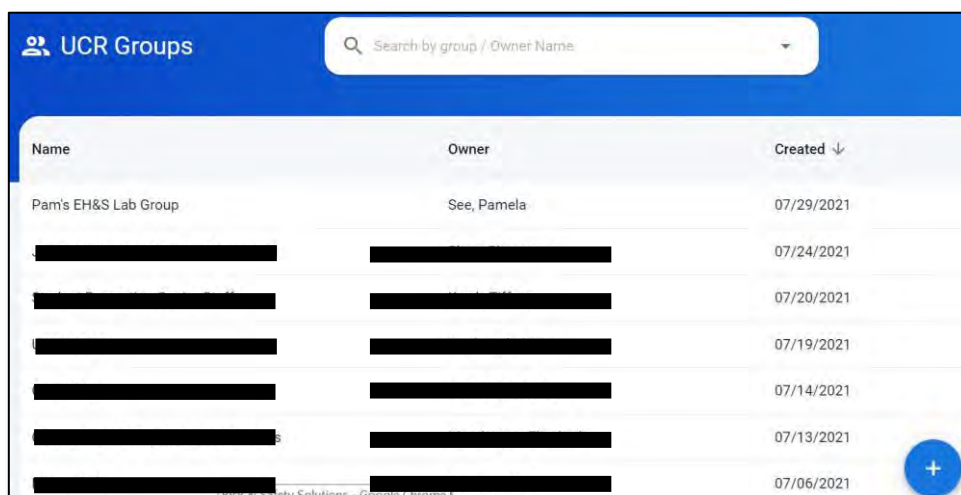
UCR Groups

Search by group / Owner Name

| Name | Owner | Created ↓ |
|---|---|---|
| Pam's EH&S Lab Group | See, Pamela | 07/29/2021 |
| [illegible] | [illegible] | 07/24/2021 |
| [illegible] | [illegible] | 07/20/2021 |
| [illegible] | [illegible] | 07/19/2021 |
| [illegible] | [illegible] | 07/14/2021 |
| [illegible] | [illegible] | 07/13/2021 |
| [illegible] | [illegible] | 07/06/2021 |

+